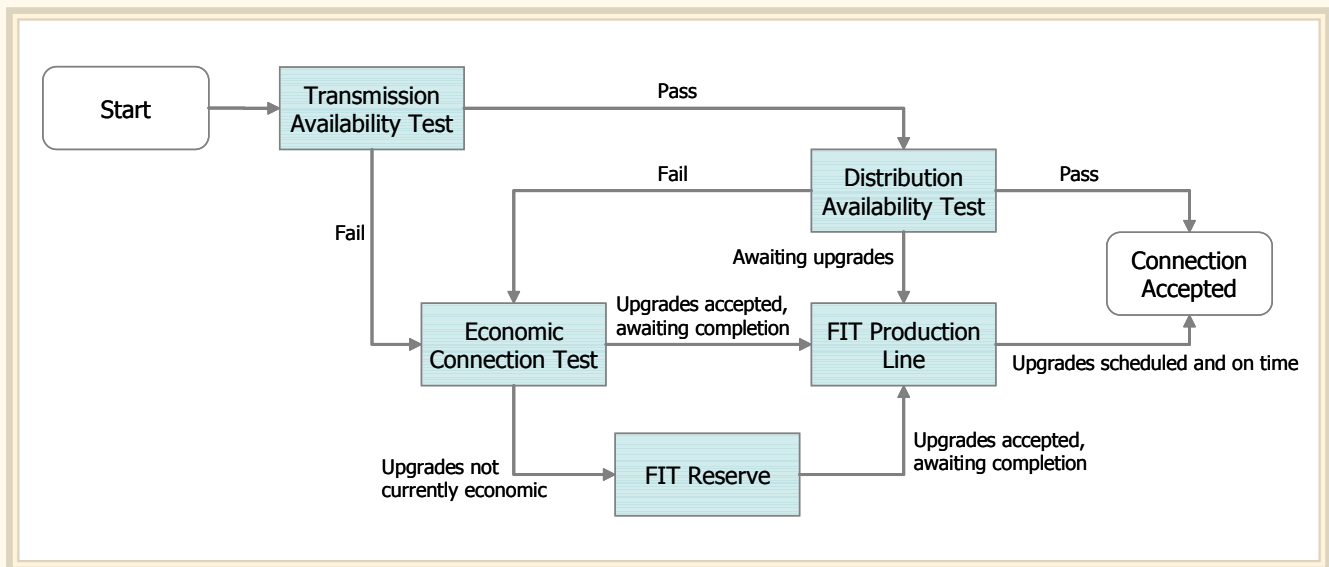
Start

Transmission Availability Test

Pass

Fail

Distribution Availability Test

Pass

Fail

Awaiting upgrades

Connection Accepted

Economic Connection Test

Upgrades accepted, awaiting completion

FIT Production Line

Upgrades scheduled and on time

Upgrades not currently economic

FIT Reserve

Upgrades accepted, awaiting completion